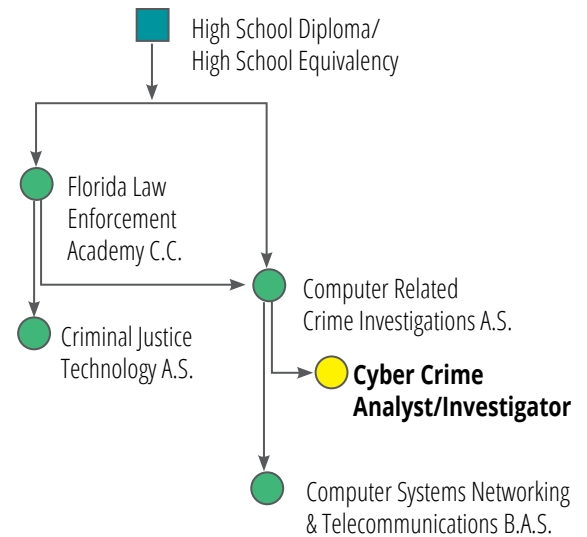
High School Diploma/
High School Equivalency

Florida Law
Enforcement
Academy C.C.

Computer Related
Crime Investigations A.S.

Criminal Justice
Technology A.S.

**Cyber Crime
Analyst/Investigator**

Computer Systems Networking
& Telecommunications B.A.S.